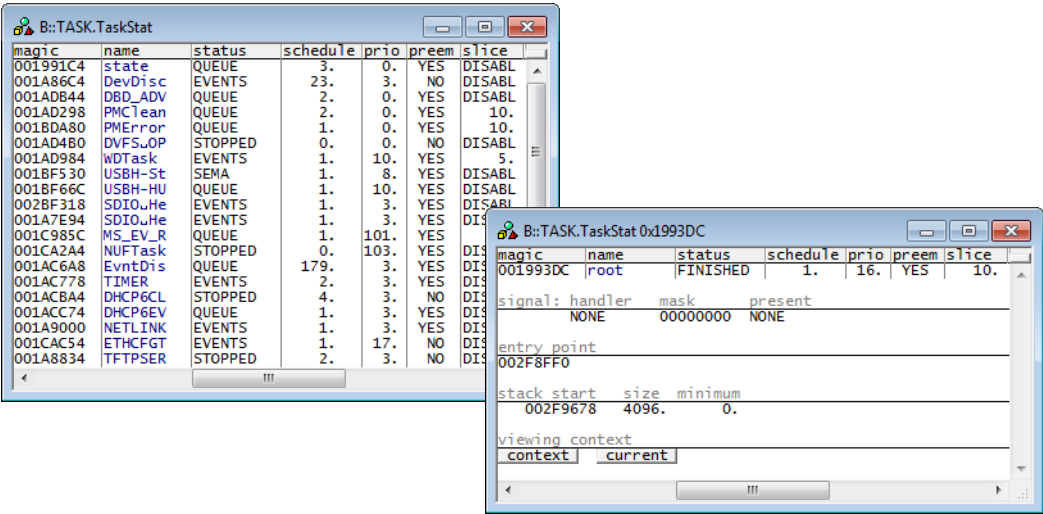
B::TASK.TaskStat

| magic | name | status | schedule | prio | preem | slice |
|---|---|---|---|---|---|---|
| 001991C4 | state | QUEUE | 3. | 0. | YES | DISABL |
| 001A86C4 | DevDisc | EVENTS | 23. | 3. | NO | DISABL |
| 001ADB44 | DBD_ADV | QUEUE | 2. | 0. | YES | DISABL |
| 001AD298 | PMClean | QUEUE | 2. | 0. | YES | 10. |
| 001BDA80 | PMError | QUEUE | 1. | 0. | YES | 10. |
| 001AD4B0 | DVFS.OP | STOPPED | 0. | 0. | NO | DISABL |
| 001AD984 | WDTask | EVENTS | 1. | 10. | YES | 5. |
| 001BF530 | USBH-St | SEMA | 1. | 8. | YES | DISABL |
| 001BF66C | USBH-HU | QUEUE | 1. | 10. | YES | DISABL |
| 002BF318 | SDIO.He | EVENTS | 1. | 3. | YES | DISABL |
| 001A7E94 | SDIO.He | EVENTS | 1. | 3. | YES | DIS |
| 001C985C | MS_EV_R | QUEUE | 1. | 101. | YES | |
| 001CA2A4 | NUFTask | STOPPED | 0. | 103. | YES | DIS |
| 001AC6A8 | EvntDis | QUEUE | 179. | 3. | YES | DIS |
| 001AC778 | TIMER | EVENTS | 2. | 3. | YES | DIS |
| 001ACBA4 | DHCP6CL | STOPPED | 4. | 3. | NO | DIS |
| 001ACC74 | DHCP6EV | QUEUE | 1. | 3. | YES | DIS |
| 001A9000 | NETLINK | EVENTS | 1. | 3. | YES | DIS |
| 001CAC54 | ETHCFGT | EVENTS | 1. | 17. | NO | DIS |
| 001A8834 | TFTPSER | STOPPED | 2. | 3. | NO | DIS |

B::TASK.TaskStat 0x1993DC

| magic | name | status | schedule | prio | preem | slice |
|---|---|---|---|---|---|---|
| 001993DC | root | FINISHED | 1. | 16. | YES | 10. |

signal: handler mask present
NONE 00000000 NONE

entry point
002F8FF0

stack start size minimum
002F9678 4096. 0.

viewing context
context current